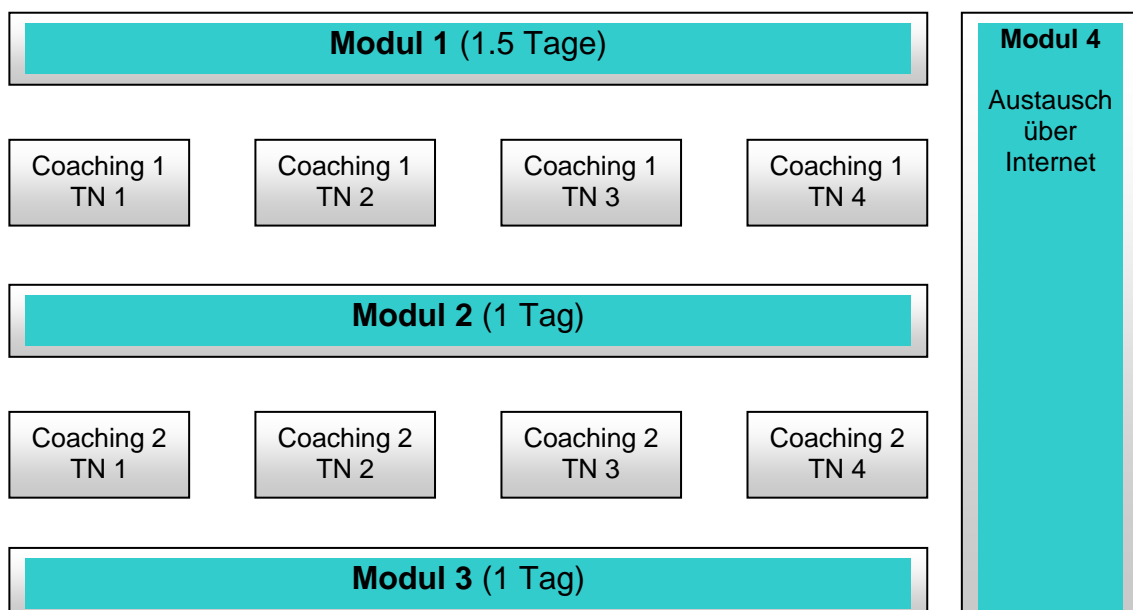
**Modul 1** (1.5 Tage)

Coaching 1
TN 1

Coaching 1
TN 2

Coaching 1
TN 3

Coaching 1
TN 4

**Modul 2** (1 Tag)

Coaching 2
TN 1

Coaching 2
TN 2

Coaching 2
TN 3

Coaching 2
TN 4

**Modul 3** (1 Tag)

**Modul 4**

Austausch über Internet